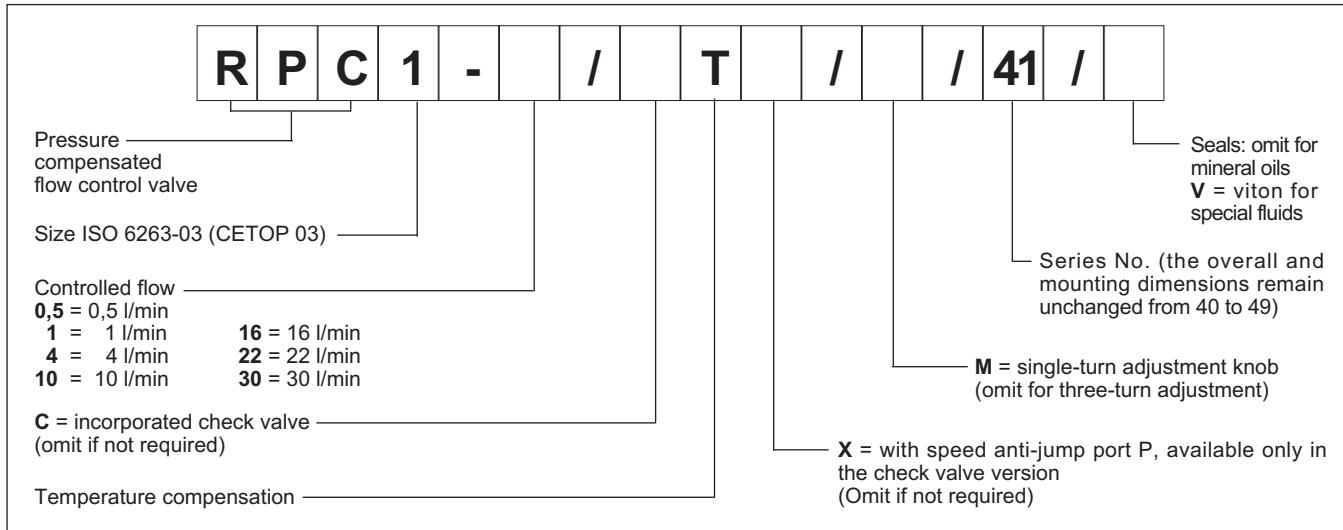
| R | P | C | 1 | - |  | / |  | T |  | / |  | / | 41 | / |  |
|---|---|---|---|---|---|---|---|---|---|---|---|---|---|---|---|

Pressure compensated flow control valve

Size ISO 6263-03 (CETOP 03)

Controlled flow
**0,5** = 0,5 l/min
**1** = 1 l/min
**4** = 4 l/min
**10** = 10 l/min
**16** = 16 l/min
**22** = 22 l/min
**30** = 30 l/min

**C** = incorporated check valve (omit if not required)

Temperature compensation

Seals: omit for mineral oils
**V** = viton for special fluids

Series No. (the overall and mounting dimensions remain unchanged from 40 to 49)

**M** = single-turn adjustment knob (omit for three-turn adjustment)

**X** = with speed anti-jump port P, available only in the check valve version
(Omit if not required)